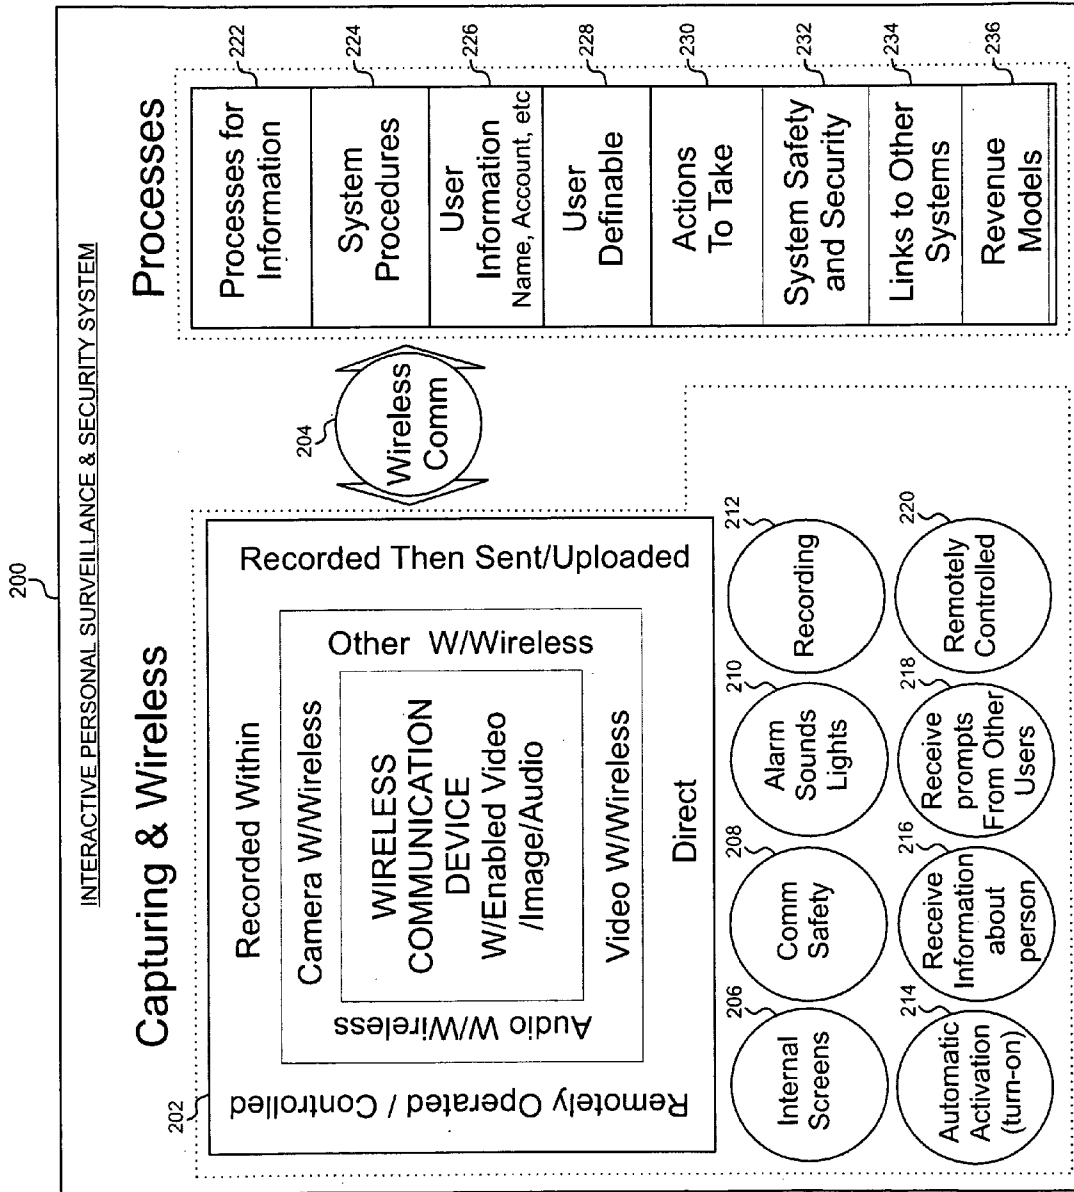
200

INTERACTIVE PERSONAL SURVEILLANCE & SECURITY SYSTEM

Capturing & Wireless

202

Recorded Then Sent/Uploaded

Recorded Within

Other W/Wireless

Camera W/Wireless

WIRELESS COMMUNICATION DEVICE W/Enabled Video /Image/Audio

Video W/Wireless

Audio W/Wireless

Direct

Remotely Operated / Controlled

206 Internal Screens

208 Comm Safety

210 Alarm Sounds Lights

212 Recording

214 Automatic Activation (turn-on)

216 Receive Information about person

218 Receive prompts From Other Users

220 Remotely Controlled

204 Wireless Comm

Processes

222 Processes for Information

224 System Procedures

226 User Information Name, Account, etc

228 User Definable

230 Actions To Take

232 System Safety and Security

234 Links to Other Systems

236 Revenue Models